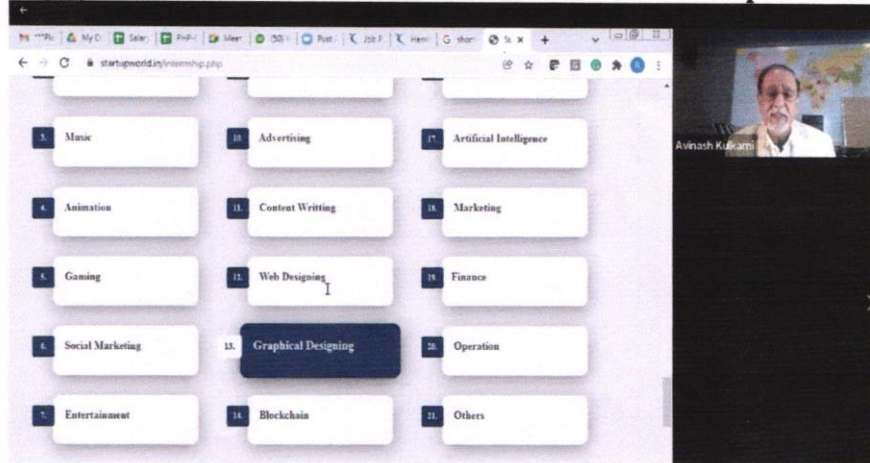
startupworld.in/internship.php

3. Music

10. Advertising

17. Artificial Intelligence

4. Animation

11. Content Writting

18. Marketing

5. Gaming

12. Web Designing

19. Finance

6. Social Marketing

13. Graphical Designing

20. Operation

7. Entertainment

14. Blockchain

21. Others

Avinash Kulkarni